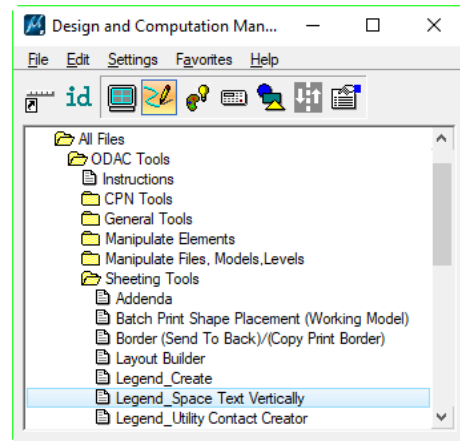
Design and Computation Man...

File Edit Settings Favorites Help

id

All Files
ODAC Tools
Instructions
CPN Tools
General Tools
Manipulate Elements
Manipulate Files, Models,Levels
Sheeting Tools
Addenda
Batch Print Shape Placement (Working Model)
Border (Send To Back)/(Copy Print Border)
Layout Builder
Legend_Create
Legend_Space Text Vertically
Legend_Utility Contact Creator